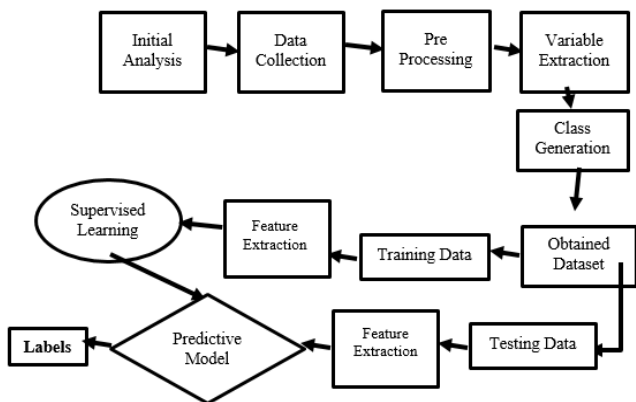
Initial Analysis

Data Collection

Pre Processing

Variable Extraction

Class Generation

Obtained Dataset

Training Data

Feature Extraction

Supervised Learning

Testing Data

Feature Extraction

Predictive Model

Labels